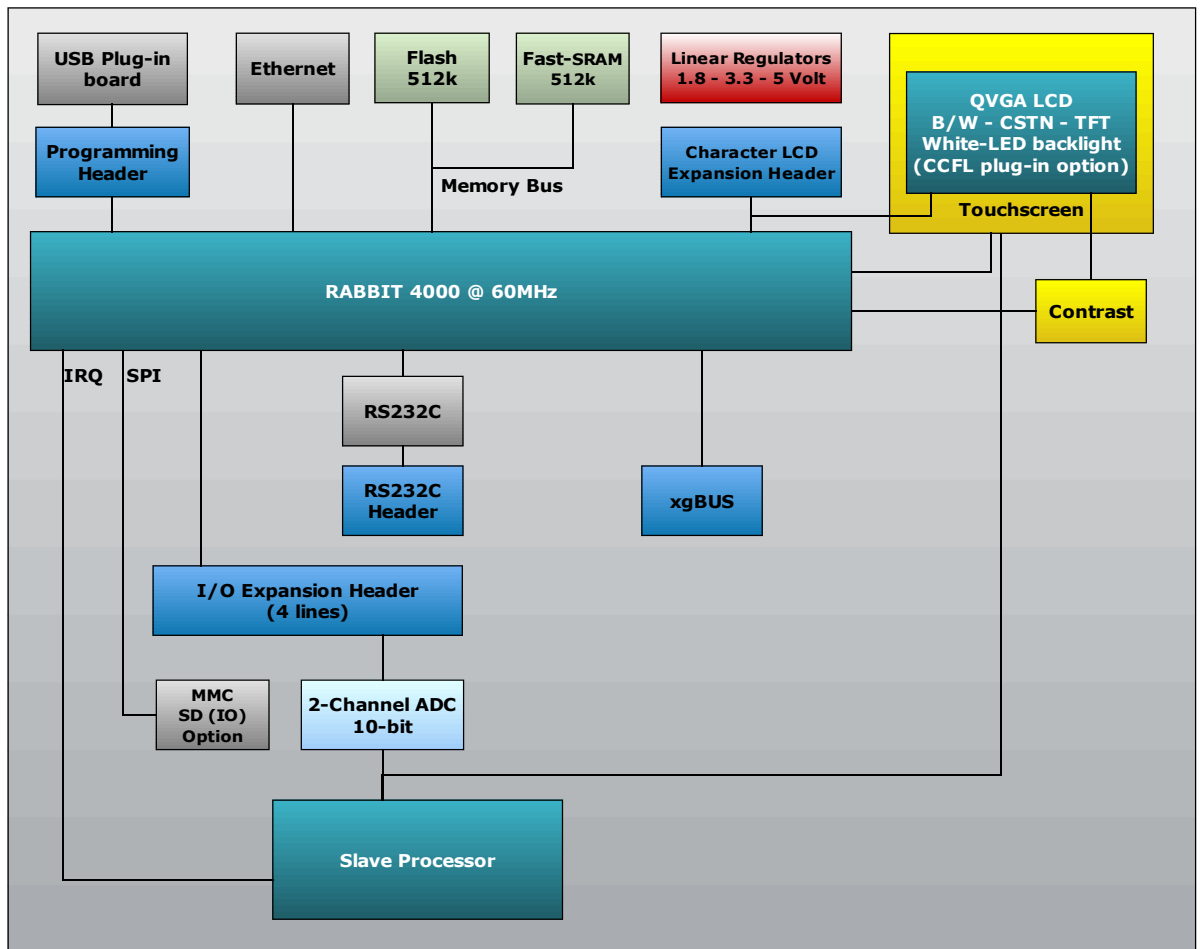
USB Plug-in board

Ethernet

Flash 512k

Fast-SRAM 512k

Linear Regulators 1.8 - 3.3 - 5 Volt

QVGA LCD
B/W - CSTN - TFT
White-LED backlight
(CCFL plug-in option)

Touchscreen

Programming Header

Memory Bus

Character LCD Expansion Header

RABBIT 4000 @ 60MHz

Contrast

IRQ

SPI

RS232C

RS232C Header

xgBUS

I/O Expansion Header (4 lines)

MMC SD (IO) Option

2-Channel ADC 10-bit

Slave Processor